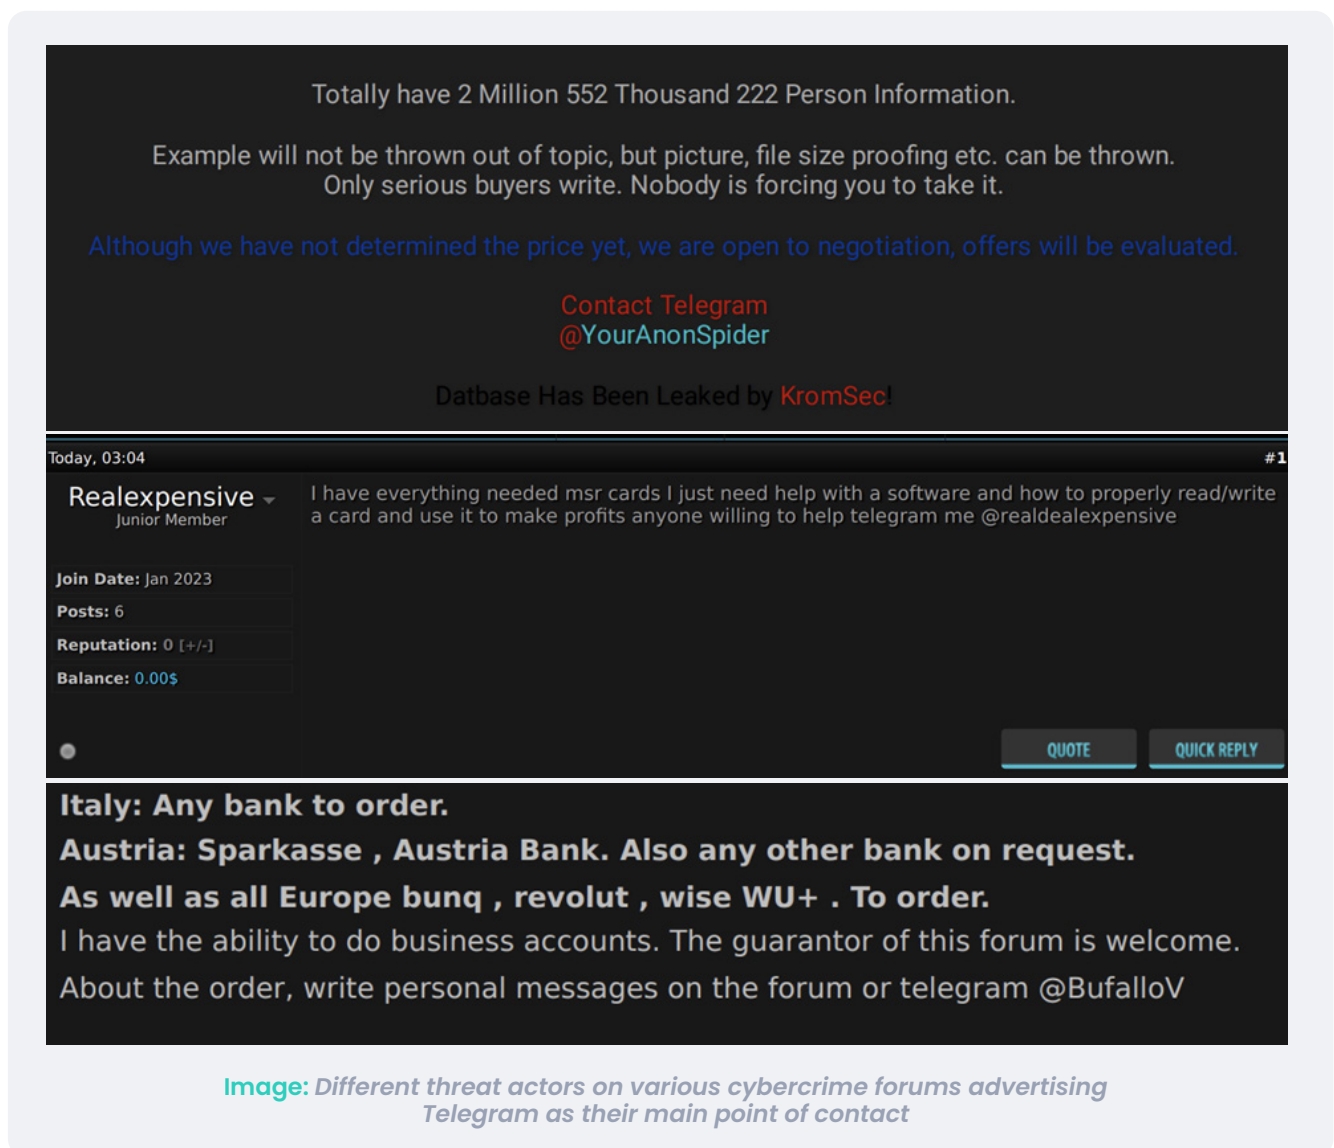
Totally have 2 Million 552 Thousand 222 Person Information.

Example will not be thrown out of topic, but picture, file size proofing etc. can be thrown.
Only serious buyers write. Nobody is forcing you to take it.

Although we have not determined the price yet, we are open to negotiation, offers will be evaluated.

Contact Telegram
@YourAnonSpider

Datbase Has Been Leaked by KromSec!

Today, 03:04 #1

Realexpensive
Junior Member

I have everything needed msr cards I just need help with a software and how to properly read/write a card and use it to make profits anyone willing to help telegram me @realdealexpensive

Join Date: Jan 2023
Posts: 6
Reputation: 0 [+/-]
Balance: 0.00$

QUOTE QUICK REPLY

Italy: Any bank to order.
Austria: Sparkasse , Austria Bank. Also any other bank on request.
As well as all Europe bunq , revolut , wise WU+ . To order.
I have the ability to do business accounts. The guarantor of this forum is welcome.
About the order, write personal messages on the forum or telegram @BufalloV

Image: Different threat actors on various cybercrime forums advertising Telegram as their main point of contact